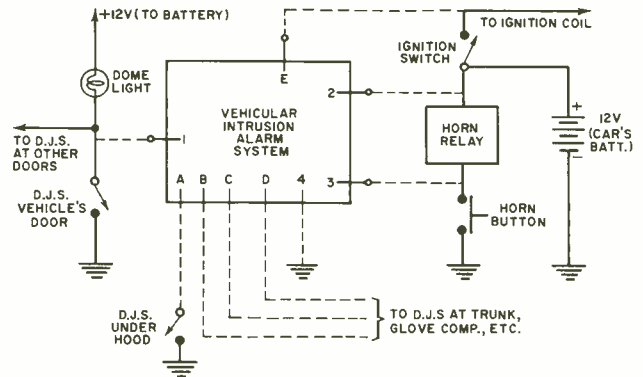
+12V (TO BATTERY)

DOME LIGHT

TO D.J.S. AT OTHER DOORS

D.J.S. VEHICLE'S DOOR

E

2

1

VEHICULAR INTRUSION ALARM SYSTEM

A B C D 4

3

TO IGNITION COIL

IGNITION SWITCH

HORN RELAY

+

12V (CAR'S BATT.)

−

HORN BUTTON

D.J.S. UNDER HOOD

TO D.J.S AT TRUNK, GLOVE COMP., ETC.